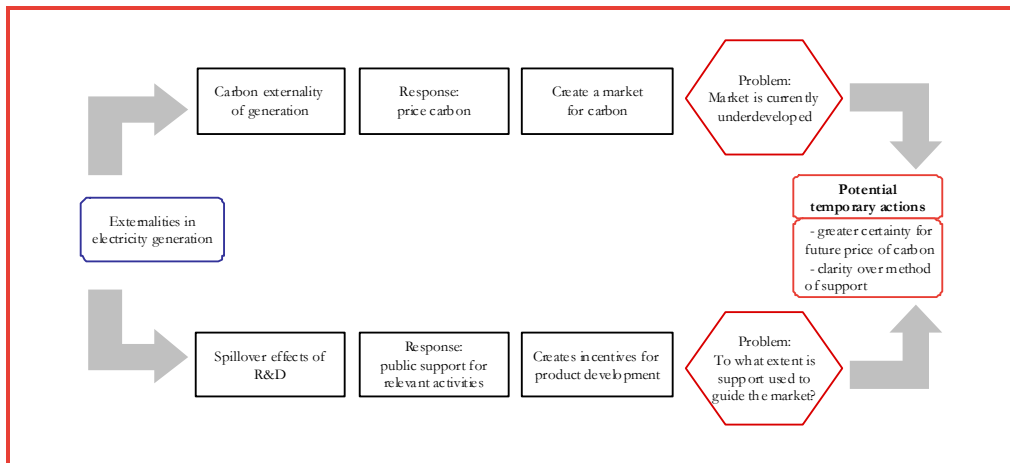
Carbon externality of generation

Response: price carbon

Create a market for carbon

Problem: Market is currently underdeveloped

Externalities in electricity generation

Potential temporary actions

- greater certainty for future price of carbon
- clarity over method of support

Spillover effects of R&D

Response: public support for relevant activities

Creates incentives for product development

Problem: To what extent is support used to guide the market?